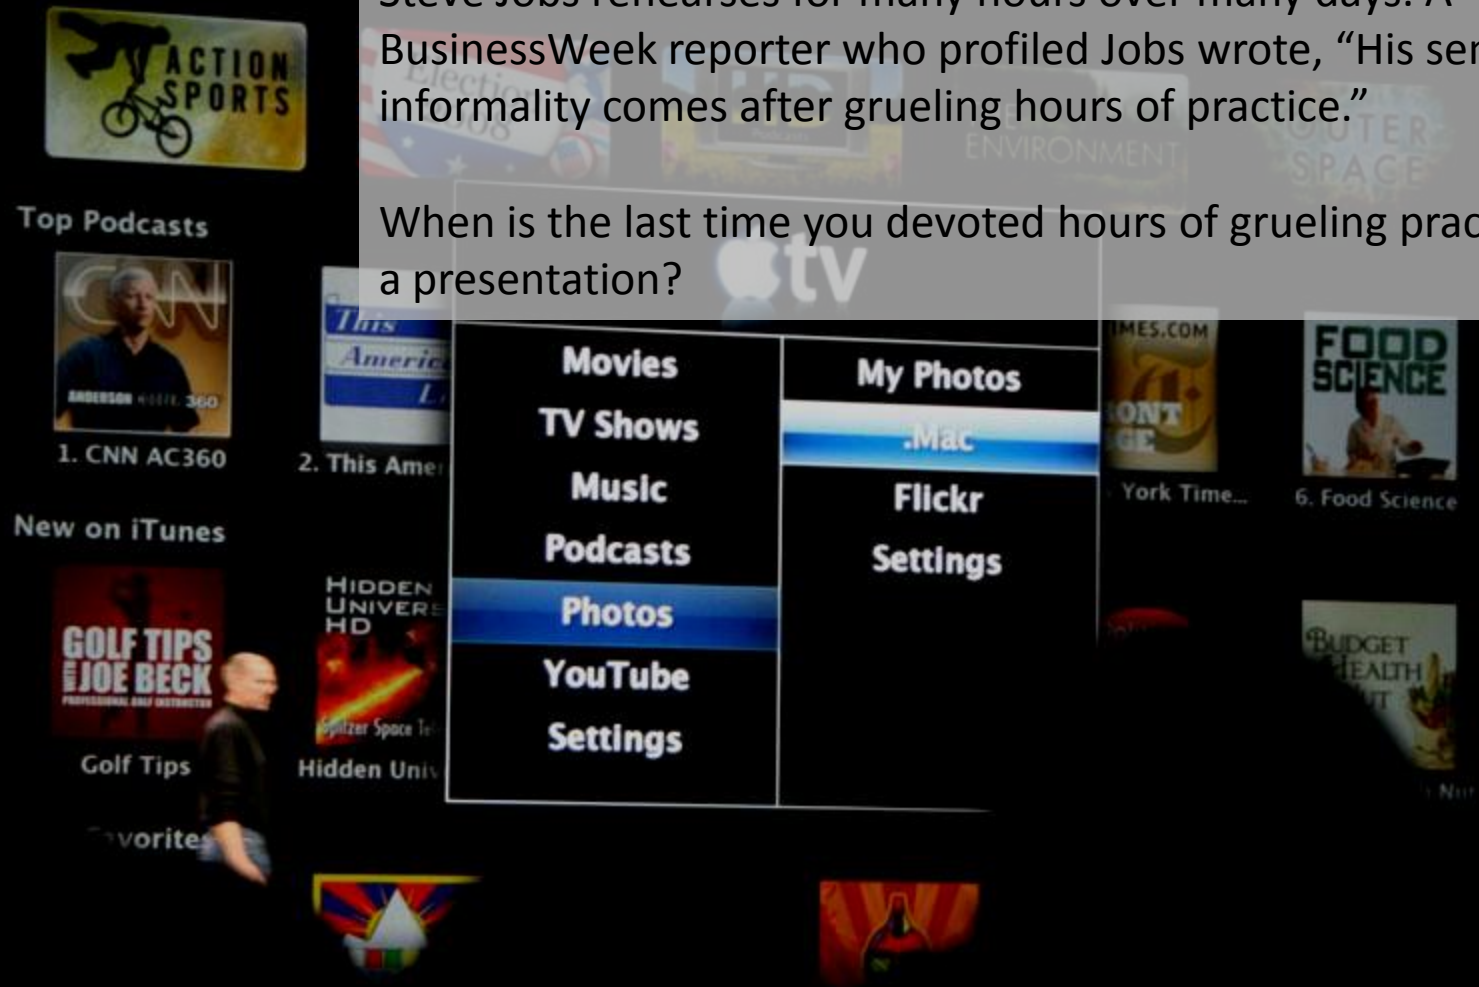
Steve Jobs rehearses for many hours over many days. A BusinessWeek reporter who profiled Jobs wrote, "His sen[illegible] informality comes after grueling hours of practice."

When is the last time you devoted hours of grueling prac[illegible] a presentation?

ACTION SPORTS

Election 2008

ENVIRONMENT

OUTER SPACE

tv

Top Podcasts

CNN

ANDERSON COOPER 360

1. CNN AC360

This American Life

2. This Ame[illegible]

Movies

TV Shows

Music

Podcasts

Photos

YouTube

Settings

My Photos

.Mac

Flickr

Settings

NYTIMES.COM

York Time...

FOOD SCIENCE

6. Food Science

New on iTunes

GOLF TIPS JOE BECK

PROFESSIONAL GOLF INSTRUCTOR

Golf Tips

HIDDEN UNIVERSE HD

Spitzer Space Te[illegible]

Hidden Uni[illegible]

BUDGET HEALTH

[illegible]vorites